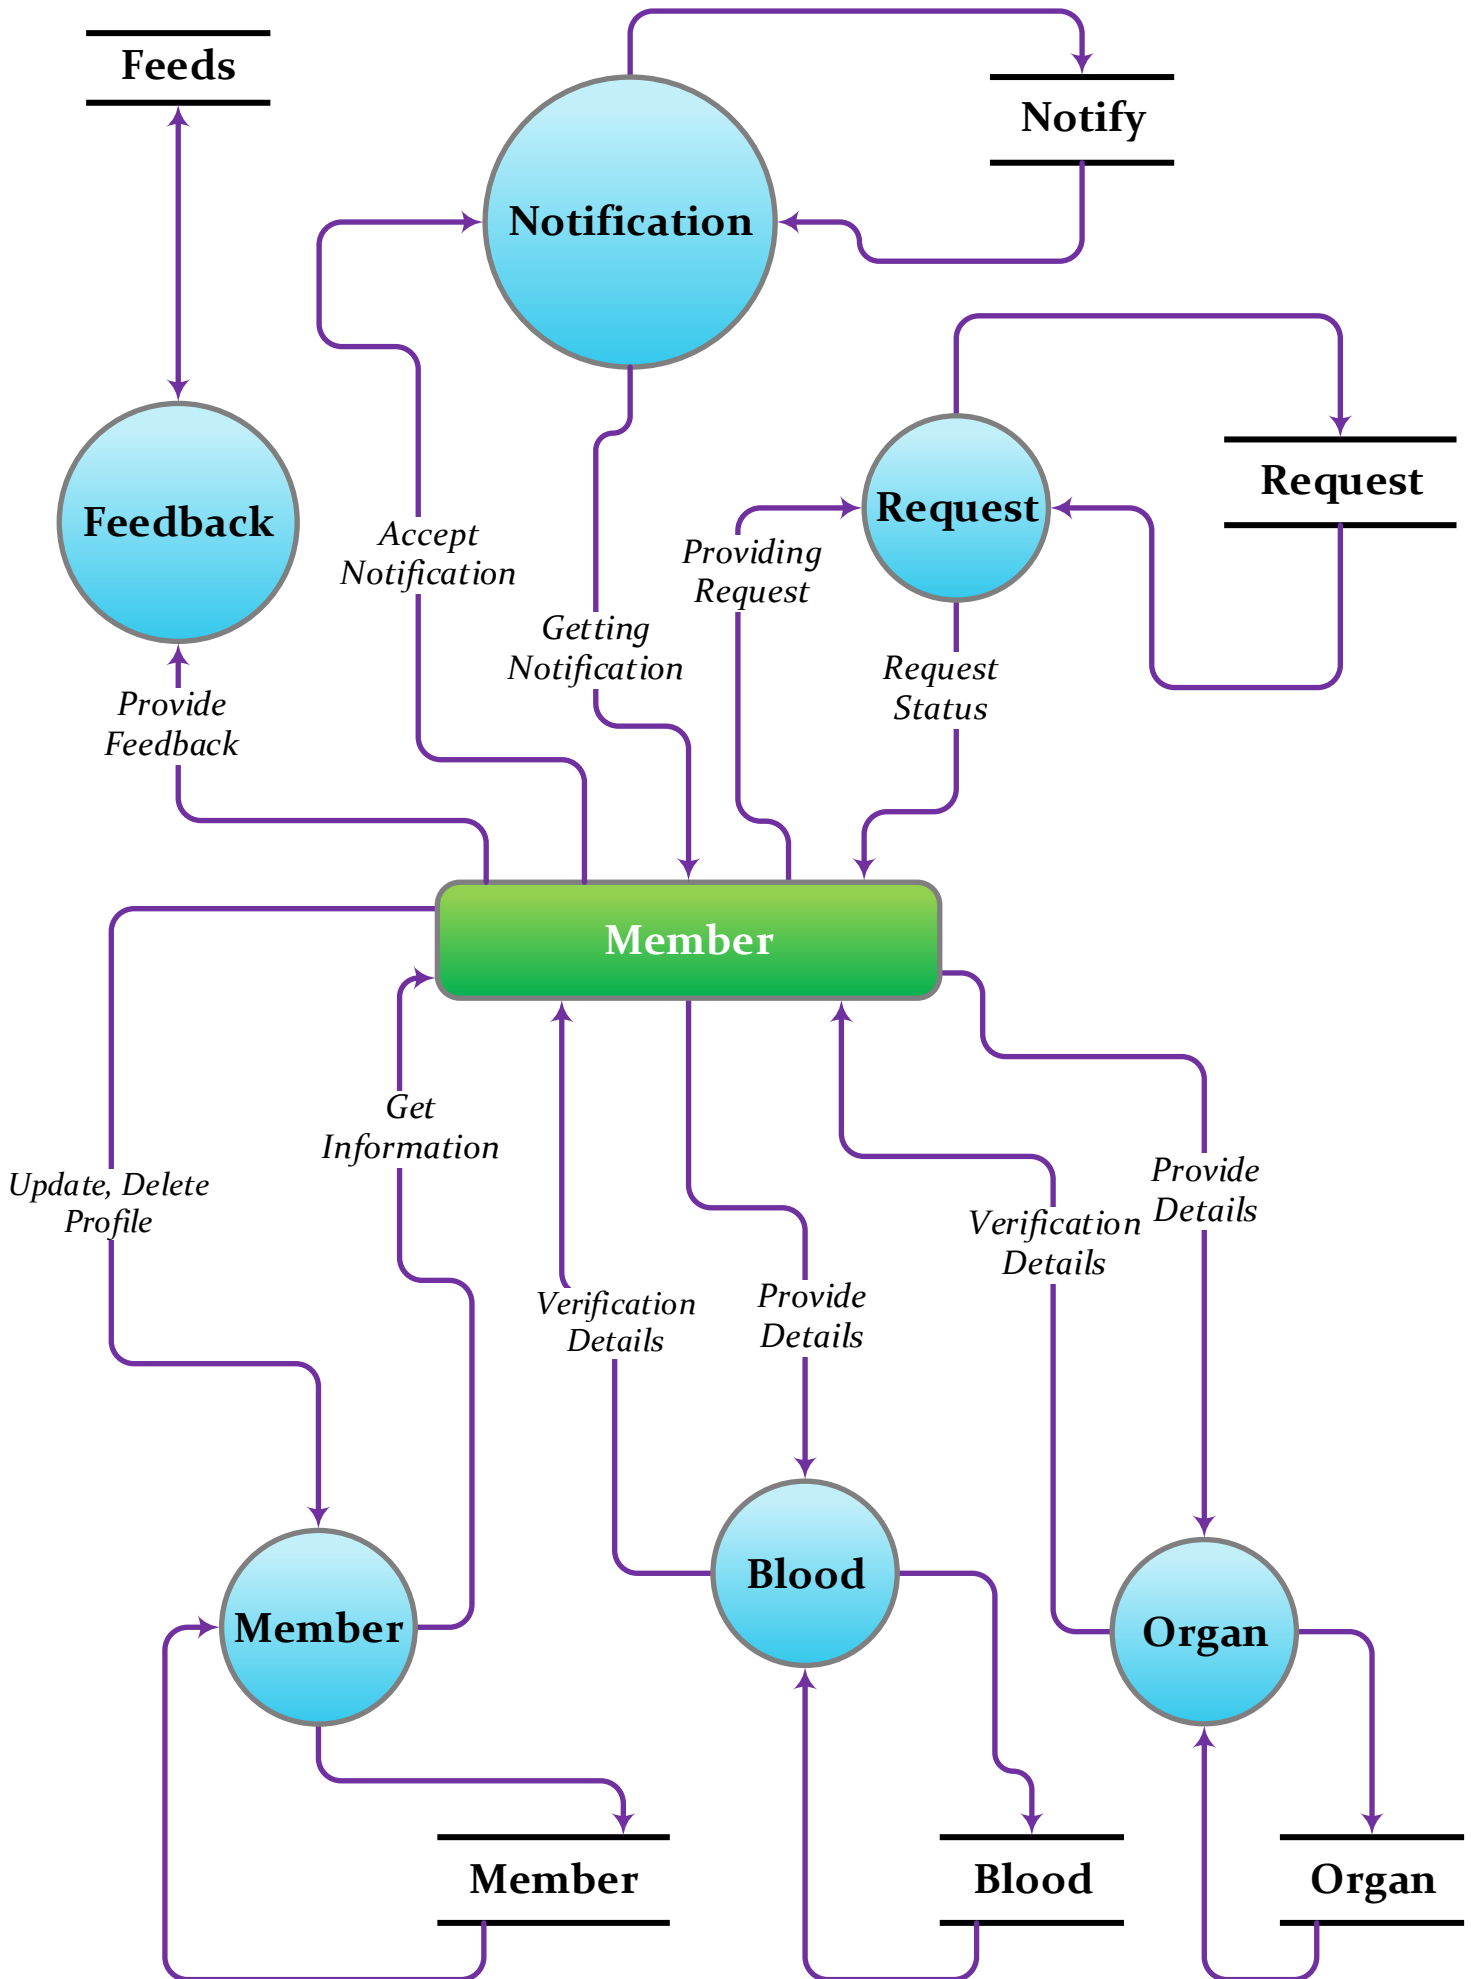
Feeds

Notification

Notify

Request

Request

Feedback

Accept Notification

Getting Notification

Providing Request

Request Status

Provide Feedback

Member

Update, Delete Profile

Get Information

Verification Details

Provide Details

Verification Details

Provide Details

Member

Blood

Organ

Member

Blood

Organ